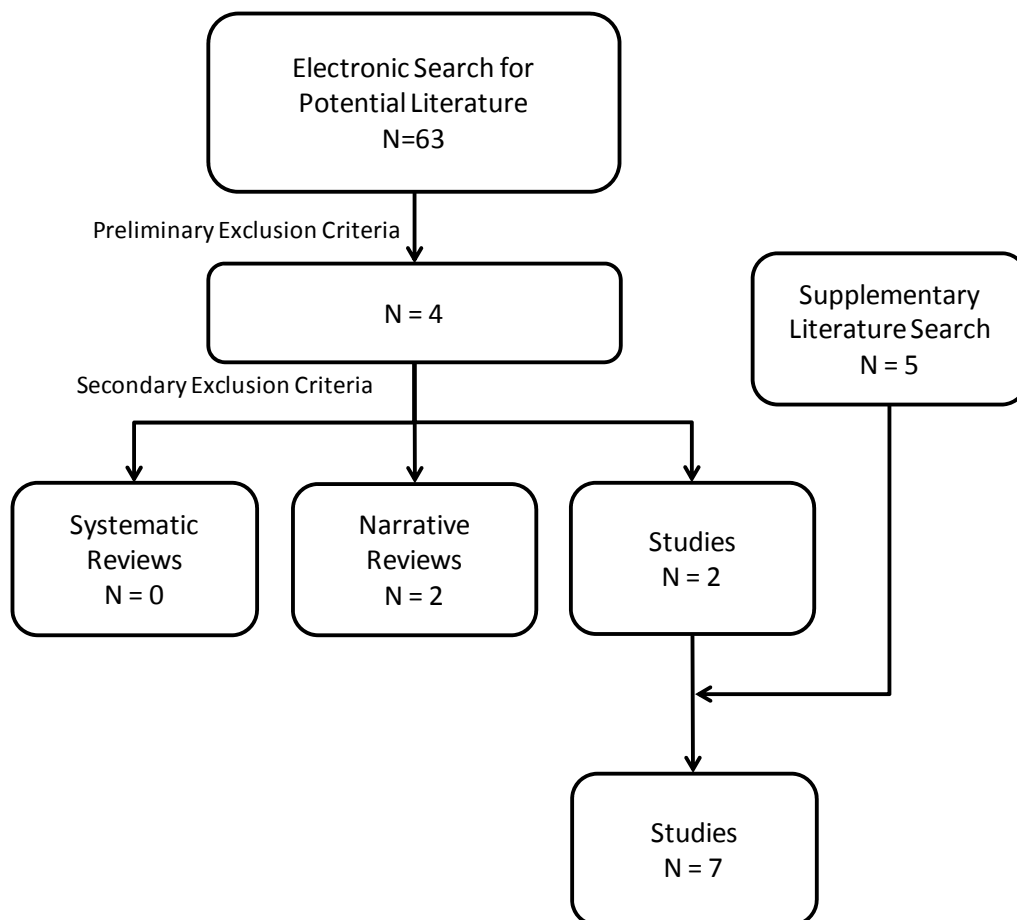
Electronic Search for Potential Literature
N=63

Preliminary Exclusion Criteria

N = 4

Supplementary Literature Search
N = 5

Secondary Exclusion Criteria

Systematic Reviews
N = 0

Narrative Reviews
N = 2

Studies
N = 2

Studies
N = 7